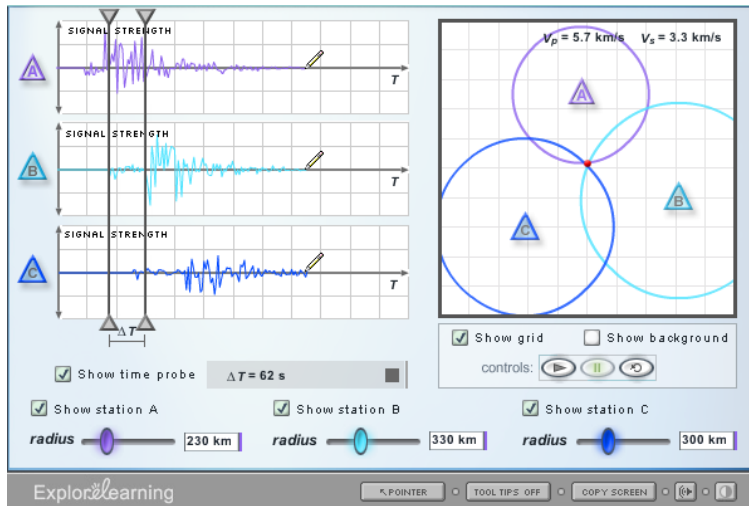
A
SIGNAL STRENGTH
T
B
SIGNAL STRENGTH
T
C
SIGNAL STRENGTH
T
$\Delta T$

$V_P$ = 5.7 km/s $V_s$ = 3.3 km/s
A
C
B

Show grid
Show background
controls:

Show time probe
$\Delta T$ = 62 s

Show station A
Show station B
Show station C
radius 230 km
radius 330 km
radius 300 km

ExploreLearning
POINTER
TOOL TIPS OFF
COPY SCREEN